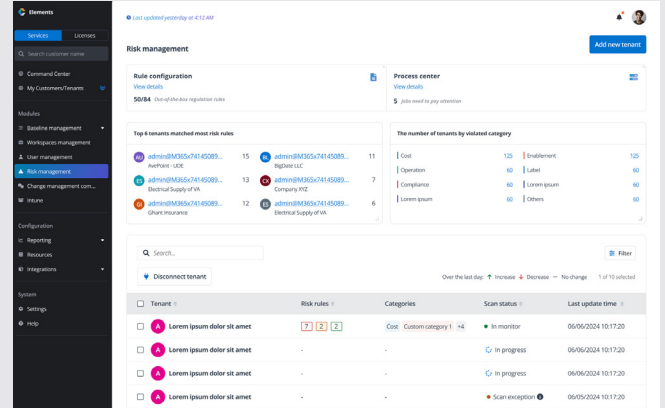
Elements

Services Licenses

Search customer name

Command Center
My Customers/Tenants

Modules
Baseline management
Workspaces management
User management
Risk management
Change management com...
Intune

Configuration
Reporting
Resources
Integrations

System
Settings
Help

Last updated yesterday at 4:12 AM

Risk management

Add new tenant

Rule configuration
View details
50/84 Out-of-the-box regulation rules

Process center
View details
5 Jobs need to pay attention

Top 6 tenants matched most risk rules

| | | | | |
|---|---|---|---|---|
| AU admin@M365x74145089.... AvePoint - UDE | 15 | BL admin@M365x74145089.... BigDate LLC | 11 |
| ES admin@M365x74145089.... Electrical Supply of VA | 13 | CX admin@M365x74145089.... Company XYZ | 7 |
| GI admin@M365x74145089.... Ghant Insurance | 12 | ES admin@M365x74145089.... Electrical Supply of VA | 6 |

The number of tenants by violated category

| | | | |
|---|---|---|---|
| Cost | 125 | Enablement | 125 |
| Operation | 60 | Label | 60 |
| Compliance | 60 | Lorem ipsum | 60 |
| Lorem ipsum | 60 | Others | 60 |

Search...

Filter

Disconnect tenant

Over the last day: ↑ Increase ↓ Decrease — No change 1 of 10 selected

| | Tenant | Risk rules | Categories | Scan status | Last update time |
|---|---|---|---|---|---|
| | A Lorem ipsum dolor sit amet | 7 2 2 | Cost Custom category 1 +4 | In monitor | 06/06/2024 10:17:20 |
| | A Lorem ipsum dolor sit amet | - | - | In progress | 06/06/2024 10:17:20 |
| | A Lorem ipsum dolor sit amet | - | - | In progress | 06/06/2024 10:17:20 |
| | A Lorem ipsum dolor sit amet | - | - | Scan exception | 06/05/2024 10:17:20 |